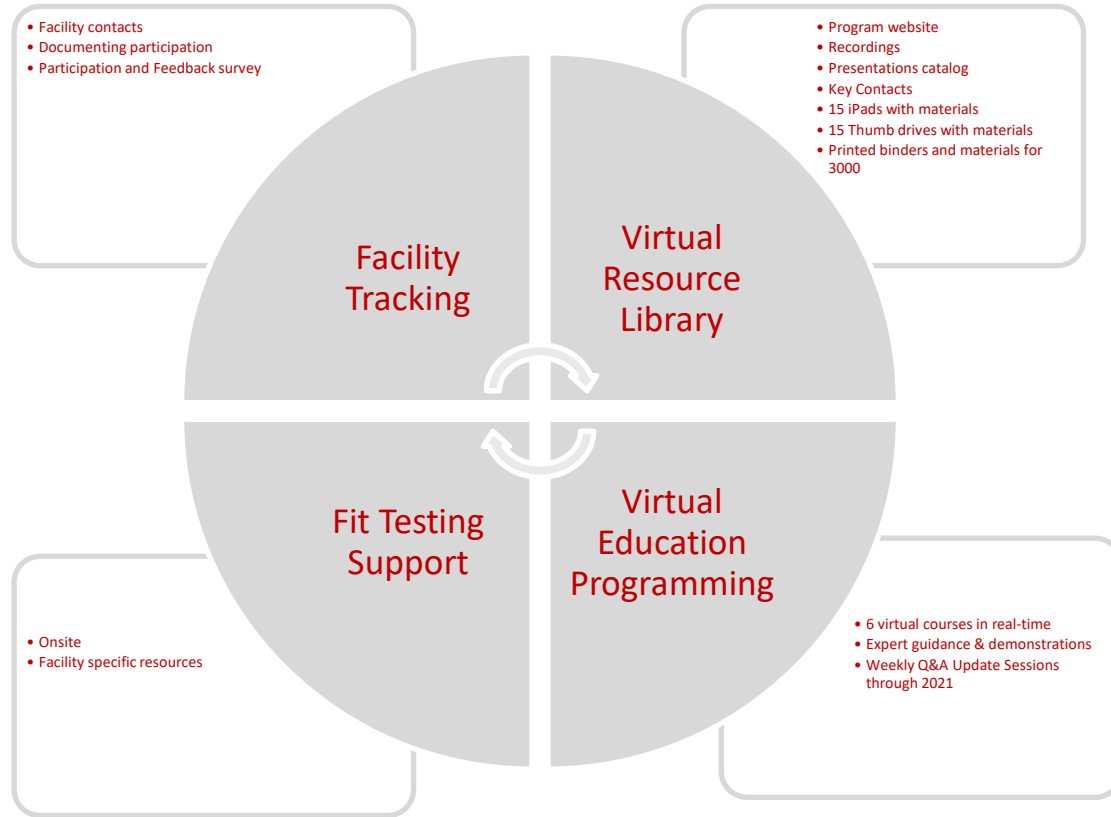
• Facility contacts
• Documenting participation
• Participation and Feedback survey

Facility Tracking

• Program website
• Recordings
• Presentations catalog
• Key Contacts
• 15 iPads with materials
• 15 Thumb drives with materials
• Printed binders and materials for 3000

Virtual Resource Library

Fit Testing Support

• Onsite
• Facility specific resources

Virtual Education Programming

• 6 virtual courses in real-time
• Expert guidance & demonstrations
• Weekly Q&A Update Sessions through 2021